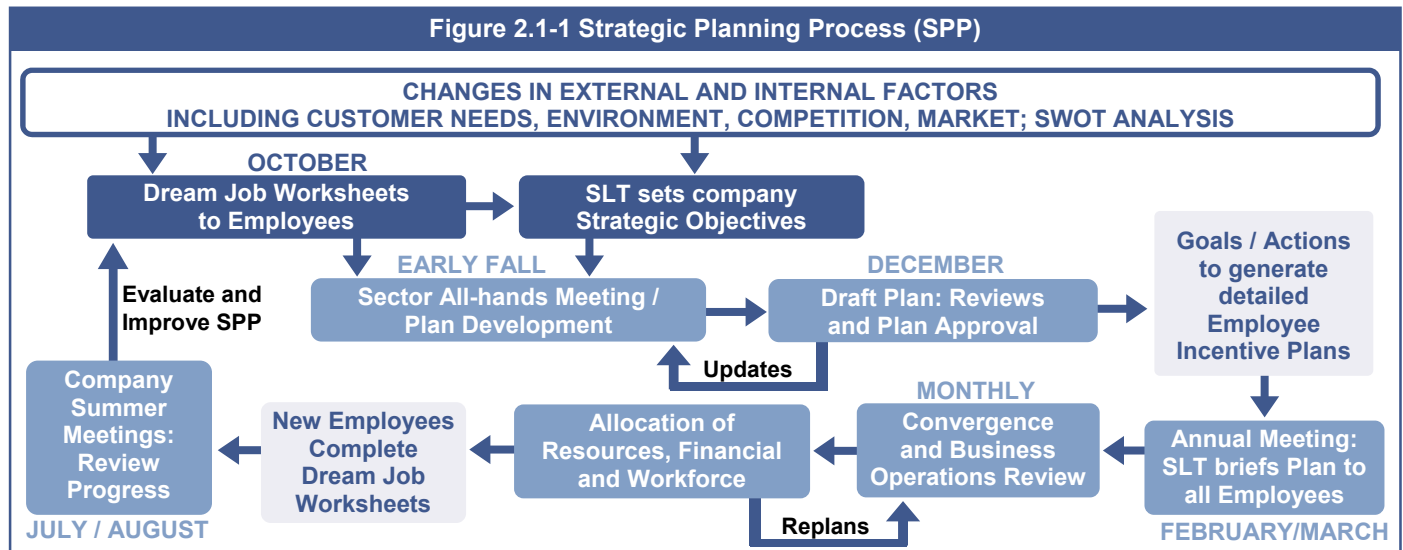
Figure 2.1-1 Strategic Planning Process (SPP)

CHANGES IN EXTERNAL AND INTERNAL FACTORS INCLUDING CUSTOMER NEEDS, ENVIRONMENT, COMPETITION, MARKET; SWOT ANALYSIS

OCTOBER

Dream Job Worksheets to Employees

SLT sets company Strategic Objectives

EARLY FALL

Sector All-hands Meeting / Plan Development

DECEMBER

Draft Plan: Reviews and Plan Approval

Goals / Actions to generate detailed Employee Incentive Plans

Evaluate and Improve SPP

Updates

Company Summer Meetings: Review Progress

New Employees Complete Dream Job Worksheets

Allocation of Resources, Financial and Workforce

MONTHLY

Convergence and Business Operations Review

Annual Meeting: SLT briefs Plan to all Employees

JULY / AUGUST

Replans

FEBRUARY/MARCH